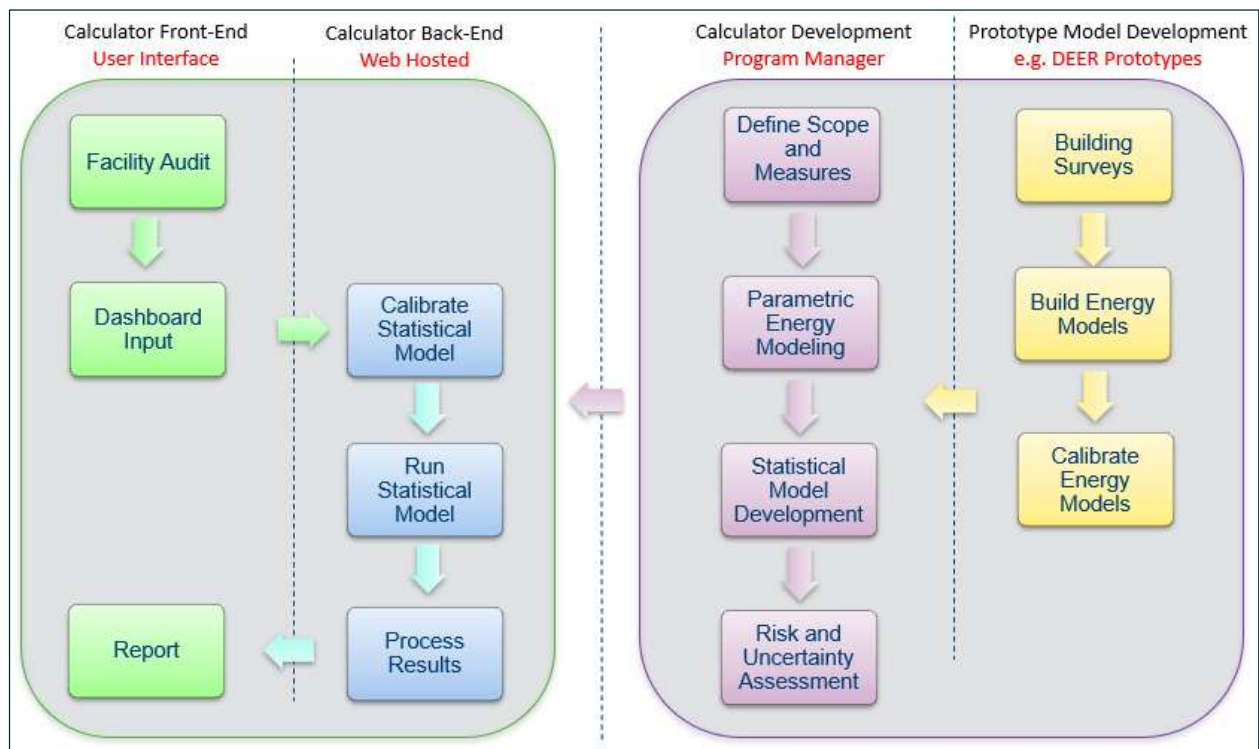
Calculator Front-End
User Interface

Calculator Back-End
Web Hosted

Calculator Development
Program Manager

Prototype Model Development
e.g. DEER Prototypes

Facility Audit

Dashboard Input

Report

Calibrate Statistical Model

Run Statistical Model

Process Results

Define Scope and Measures

Parametric Energy Modeling

Statistical Model Development

Risk and Uncertainty Assessment

Building Surveys

Build Energy Models

Calibrate Energy Models